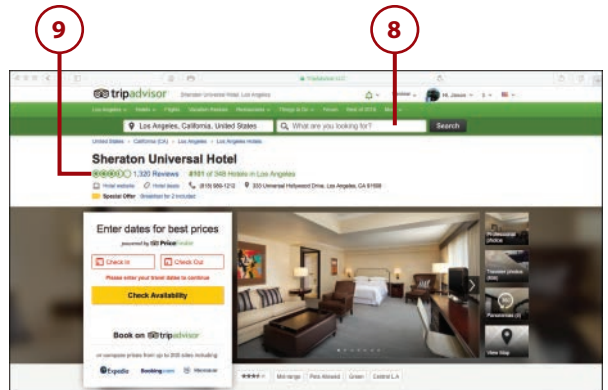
9

8

tripadvisor

Sheraton Universal Hotel, Los Angeles

Hi, Jason

Los Angeles, California, United States

What are you looking for?

Search

United States > California (CA) > Los Angeles > Los Angeles Hotels

Sheraton Universal Hotel

1,320 Reviews

#181 of 348 Hotels in Los Angeles

Hotel website

Hotel deals

(818) 980-1212

333 Universal Hollywood Drive, Los Angeles, CA 91608

Special Offer

Breakfast for 2 included

Enter dates for best prices

powered by Priceline

Check In

Check Out

Please enter your travel dates to continue

Check Availability

Book on tripadvisor

or compare prices from up to 200 sites including

Expedia

Booking.com

Traveler photos

View Map

Mid-range

Pets Allowed

Green

Central L.A